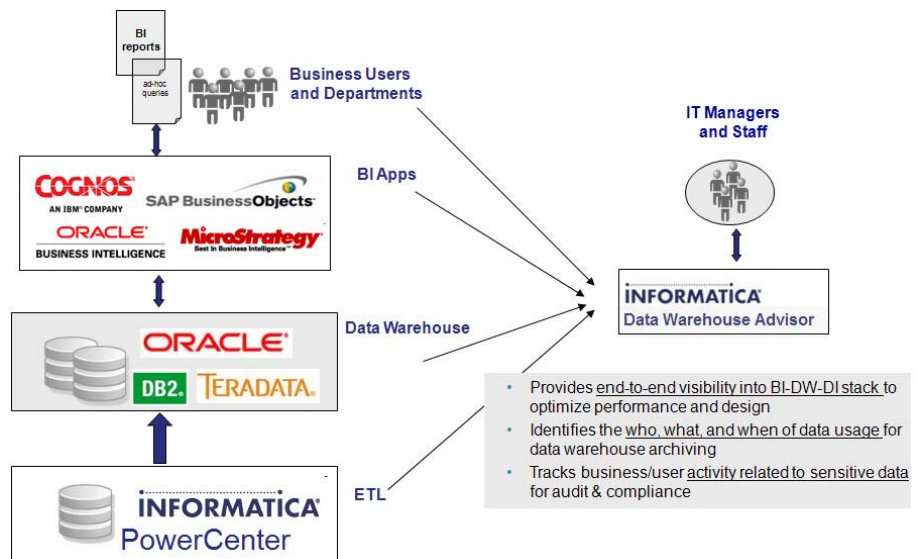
BI reports

ad-hoc queries

Business Users and Departments

COGNOS
AN IBM COMPANY

SAP BusinessObjects

ORACLE
BUSINESS INTELLIGENCE

MicroStrategy
Best In Business Intelligence

BI Apps

ORACLE

DB2.

TERADATA.

Data Warehouse

INFORMATICA
PowerCenter

ETL

IT Managers and Staff

INFORMATICA
Data Warehouse Advisor

• Provides end-to-end visibility into BI-DW-DI stack to optimize performance and design
• Identifies the who, what, and when of data usage for data warehouse archiving
• Tracks business/user activity related to sensitive data for audit & compliance